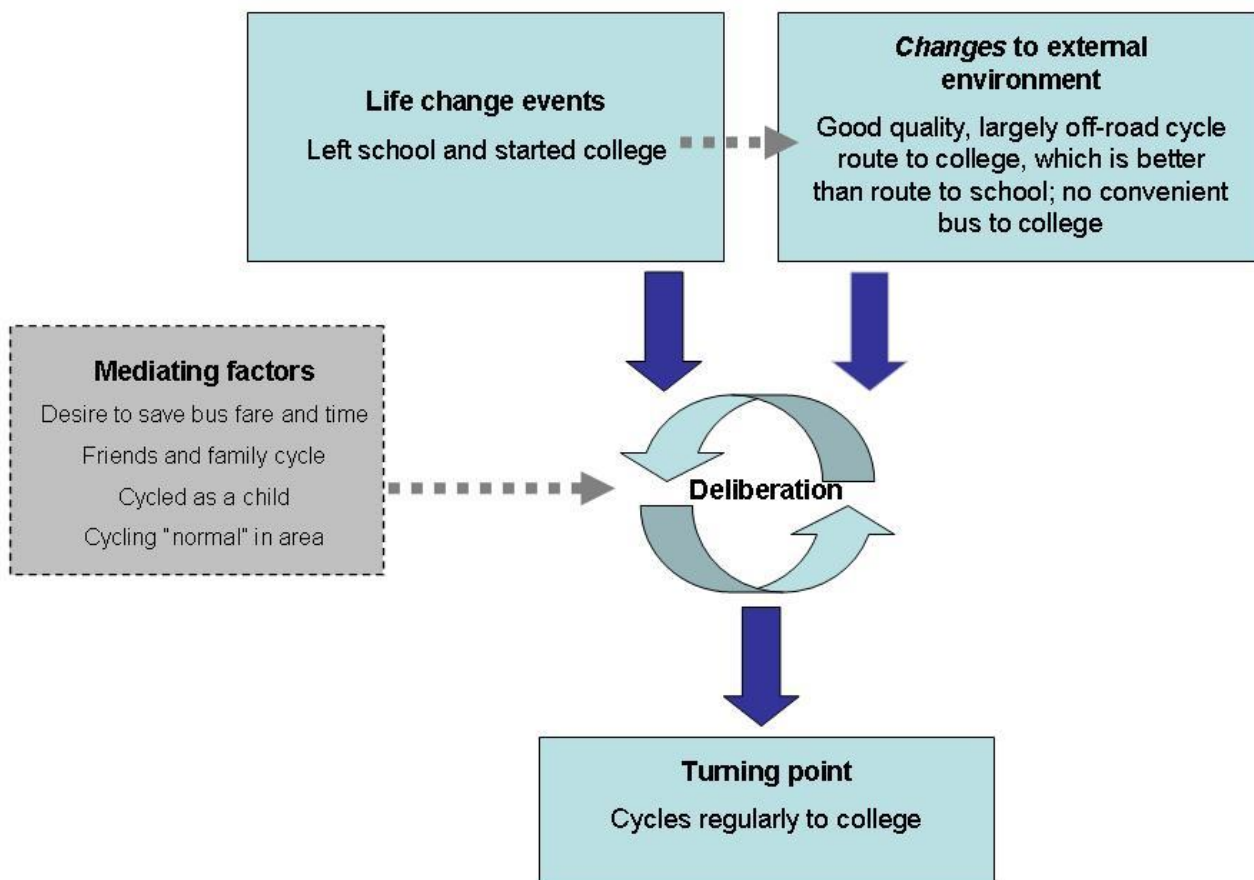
Life change events

Left school and started college

Changes to external environment

Good quality, largely off-road cycle route to college, which is better than route to school; no convenient bus to college

Mediating factors

Desire to save bus fare and time

Friends and family cycle

Cycled as a child

Cycling "normal" in area

Deliberation

Turning point

Cycles regularly to college